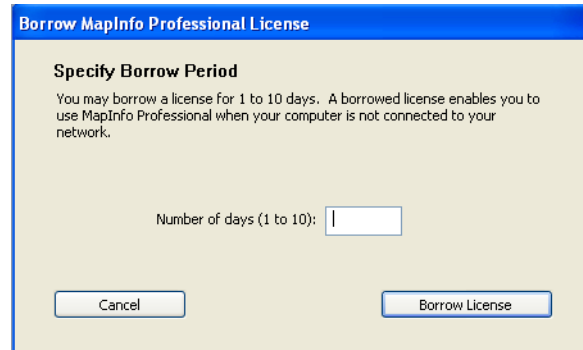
Borrow MapInfo Professional License

Specify Borrow Period

You may borrow a license for 1 to 10 days. A borrowed license enables you to use MapInfo Professional when your computer is not connected to your network.

Number of days (1 to 10):

Cancel

Borrow License